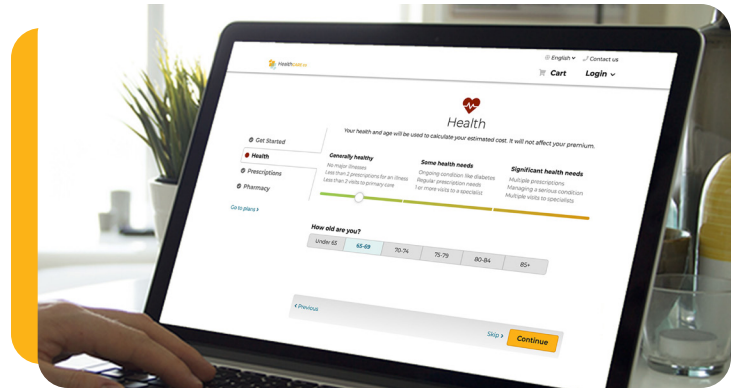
HealthCare.gov

English ⌄ Contact us

Cart Login ⌄

Health

Your health and age will be used to calculate your estimated cost. It will not affect your premium.

Get Started
Health
Prescriptions
Pharmacy

Go to plans ›

Generally healthy
No major illnesses
Less than 3 prescriptions for an illness
Less than 2 visits to primary care

Some health needs
Ongoing condition like diabetes
Regular prescription needs
1 or more visits to a specialist

Significant health needs
Multiple prescriptions
Managing a serious condition
Multiple visits to specialists

How old are you?

| Under 65 | 65-69 | 70-74 | 75-79 | 80-84 | 85+ |
|---|---|---|---|---|---|

‹ Previous

Skip ›

Continue